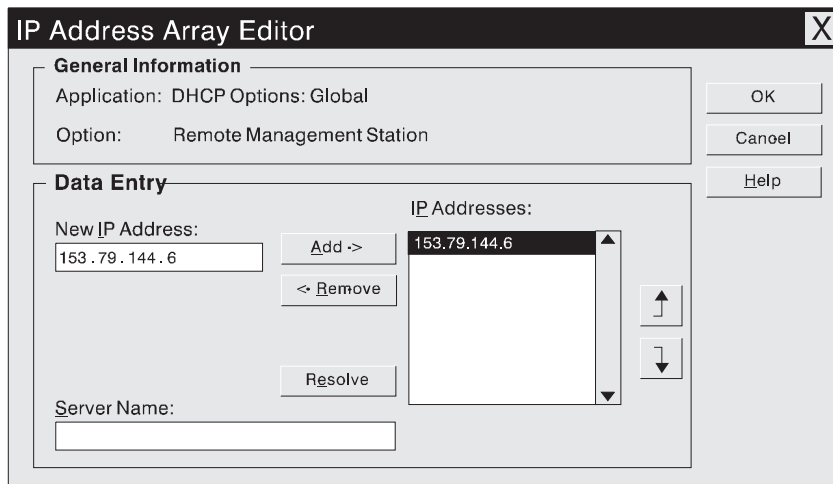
IP Address Array Editor

X

General Information

Application: DHCP Options: Global

Option: Remote Management Station

OK

Cancel

Help

Data Entry

New IP Address:

153.79.144.6

Add ->

<- Remove

IP Addresses:

153.79.144.6

Resolve

Server Name: